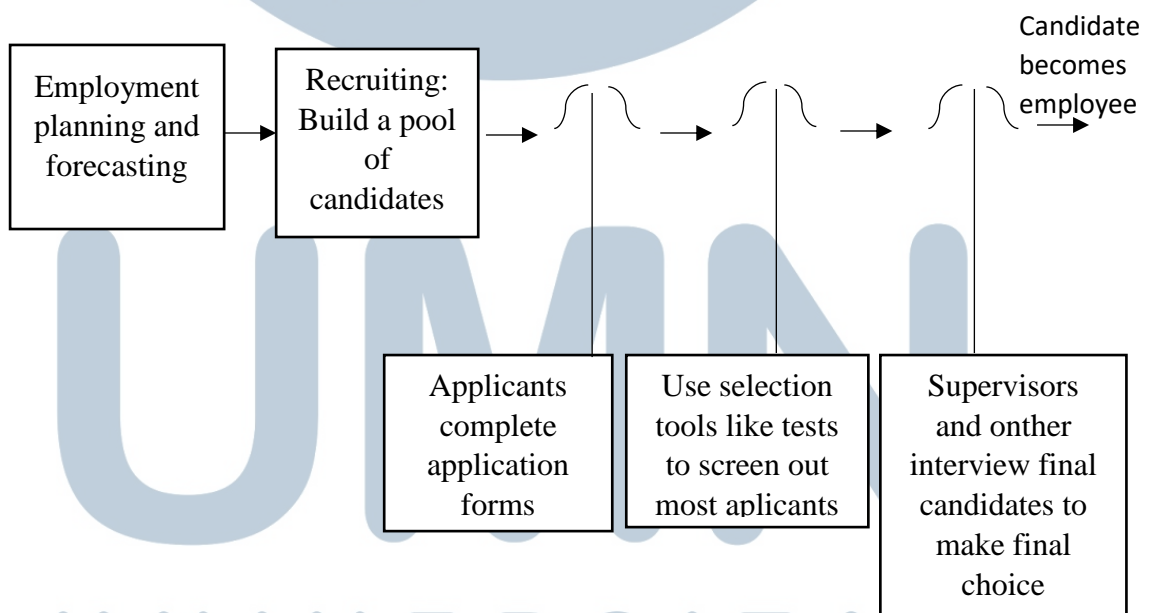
Employment planning and forecasting

Recruiting: Build a pool of candidates

Candidate becomes employee

Applicants complete application forms

Use selection tools like tests to screen out most aplicants

Supervisors and onther interview final candidates to make final choice